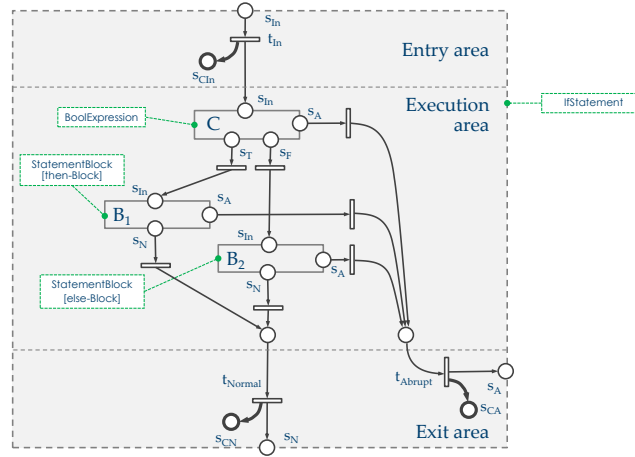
$s_{In}$

$t_{In}$

$s_{CIn}$

Entry area

IfStatement

Execution area

BoolExpression

$s_{In}$

C

$s_A$

$s_T$

$s_F$

StatementBlock [then-Block]

$s_{In}$

$B_1$

$s_A$

$s_N$

$s_{In}$

$B_2$

$s_A$

StatementBlock [else-Block]

$s_N$

$t_{Normal}$

$t_{Abrupt}$

$s_A$

$s_{CA}$

$s_{CN}$

$s_N$

Exit area